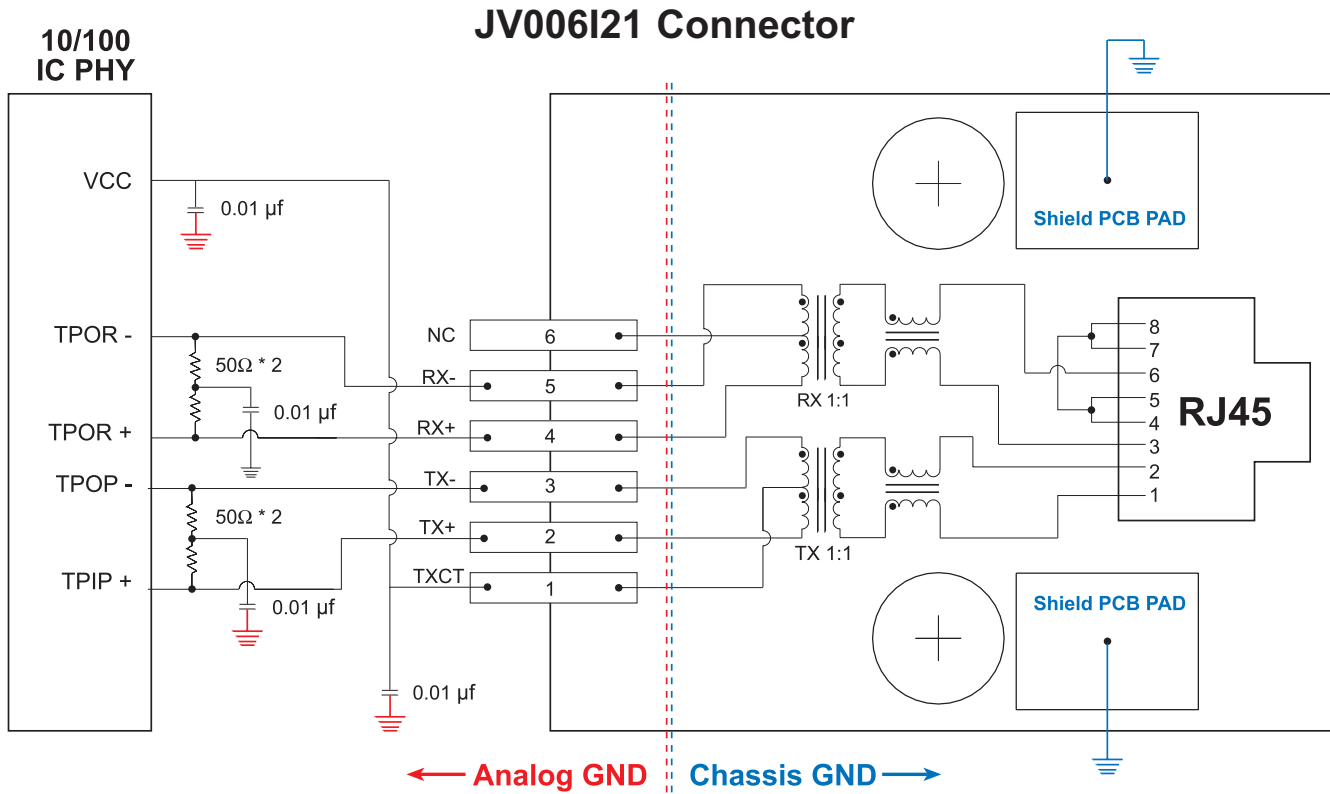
JV006I21 Connector

10/100
IC PHY

VCC
0.01 µf
TPOR -
50Ω * 2
0.01 µf
TPOR +
TPOP -
50Ω * 2
TPIP +
0.01 µf
0.01 µf

NC
6
RX-
5
RX+
4
TX-
3
TX+
2
TXCT
1

RX 1:1
TX 1:1

Shield PCB PAD
Shield PCB PAD

8
7
6
5
4
3
2
1
RJ45

Analog GND
Chassis GND